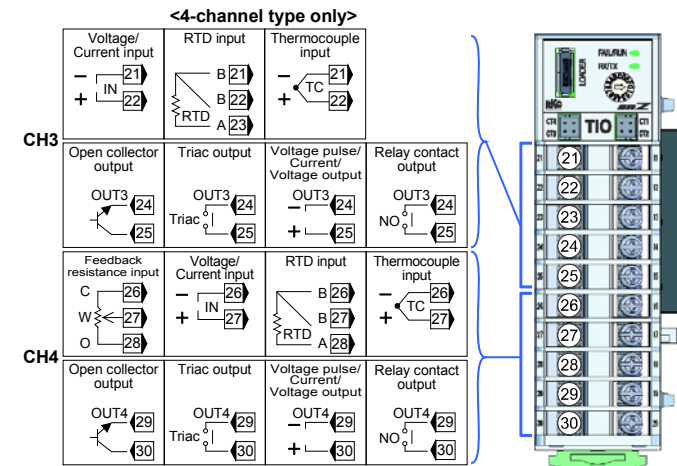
<4-channel type only>

CH3

| Voltage/ Current input | RTD input | Thermocouple input |
|---|---|---|
| − IN 21 + 22 | B 21 B 22 RTD A 23 | − TC 21 + 22 |

| Open collector output | Triac output | Voltage pulse/ Current/ Voltage output | Relay contact output |
|---|---|---|---|
| OUT3 24 25 | OUT3 Triac 24 25 | OUT3 − 24 + 25 | OUT3 NO 24 25 |

CH4

| Feedback resistance input | Voltage/ Current input | RTD input | Thermocouple input |
|---|---|---|---|
| C 26 W 27 O 28 | − IN 26 + 27 | B 26 B 27 RTD A 28 | − TC 26 + 27 |

| Open collector output | Triac output | Voltage pulse/ Current/ Voltage output | Relay contact output |
|---|---|---|---|
| OUT4 29 30 | OUT4 Triac 29 30 | OUT4 − 29 + 30 | OUT4 NO 29 30 |

FAIL/RUN
RX/TX
LOADER
RKC
CT3 CT4 TIO CT1 CT2

21
22
23
24
25
26
27
28
29
30